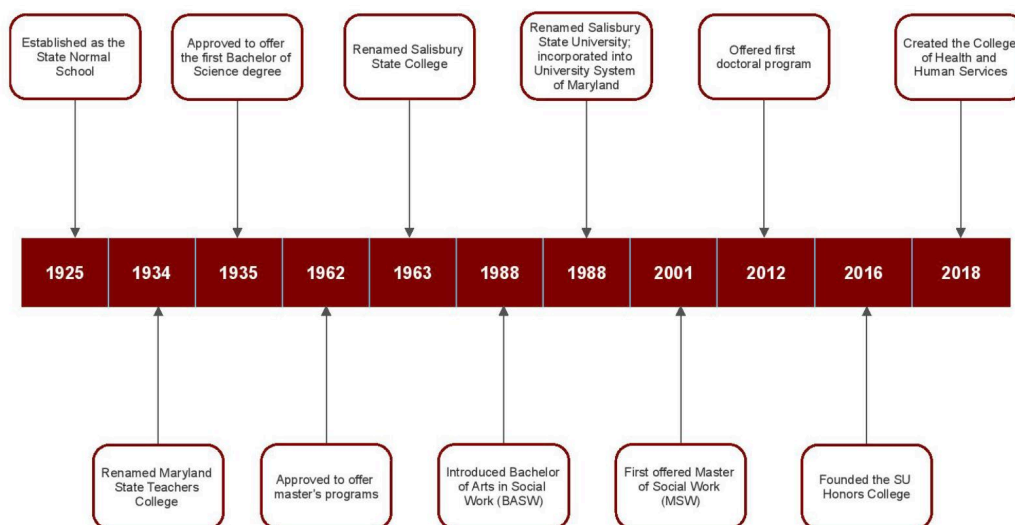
Established as the State Normal School

Approved to offer the first Bachelor of Science degree

Renamed Salisbury State College

Renamed Salisbury State University; incorporated into University System of Maryland

Offered first doctoral program

Created the College of Health and Human Services

| 1925 | 1934 | 1935 | 1962 | 1963 | 1988 | 1988 | 2001 | 2012 | 2016 | 2018 |
|---|---|---|---|---|---|---|---|---|---|---|

Renamed Maryland State Teachers College

Approved to offer master's programs

Introduced Bachelor of Arts in Social Work (BASW)

First offered Master of Social Work (MSW)

Founded the SU Honors College